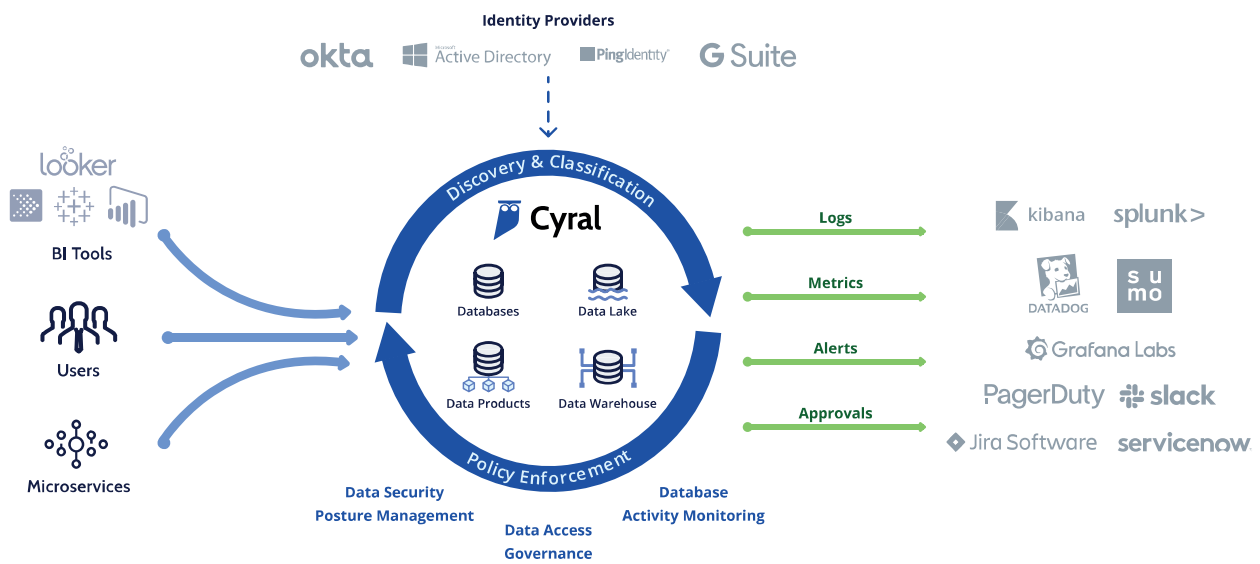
Identity Providers

okta Microsoft Active Directory PingIdentity G Suite

looker

BI Tools

Users

Microservices

Discovery & Classification

Cyral

Databases

Data Lake

Data Products

Data Warehouse

Policy Enforcement

Data Security Posture Management

Data Access Governance

Database Activity Monitoring

Logs

Metrics

Alerts

Approvals

kibana splunk>

DATADOG sumo

Grafana Labs

PagerDuty slack

Jira Software servicenow